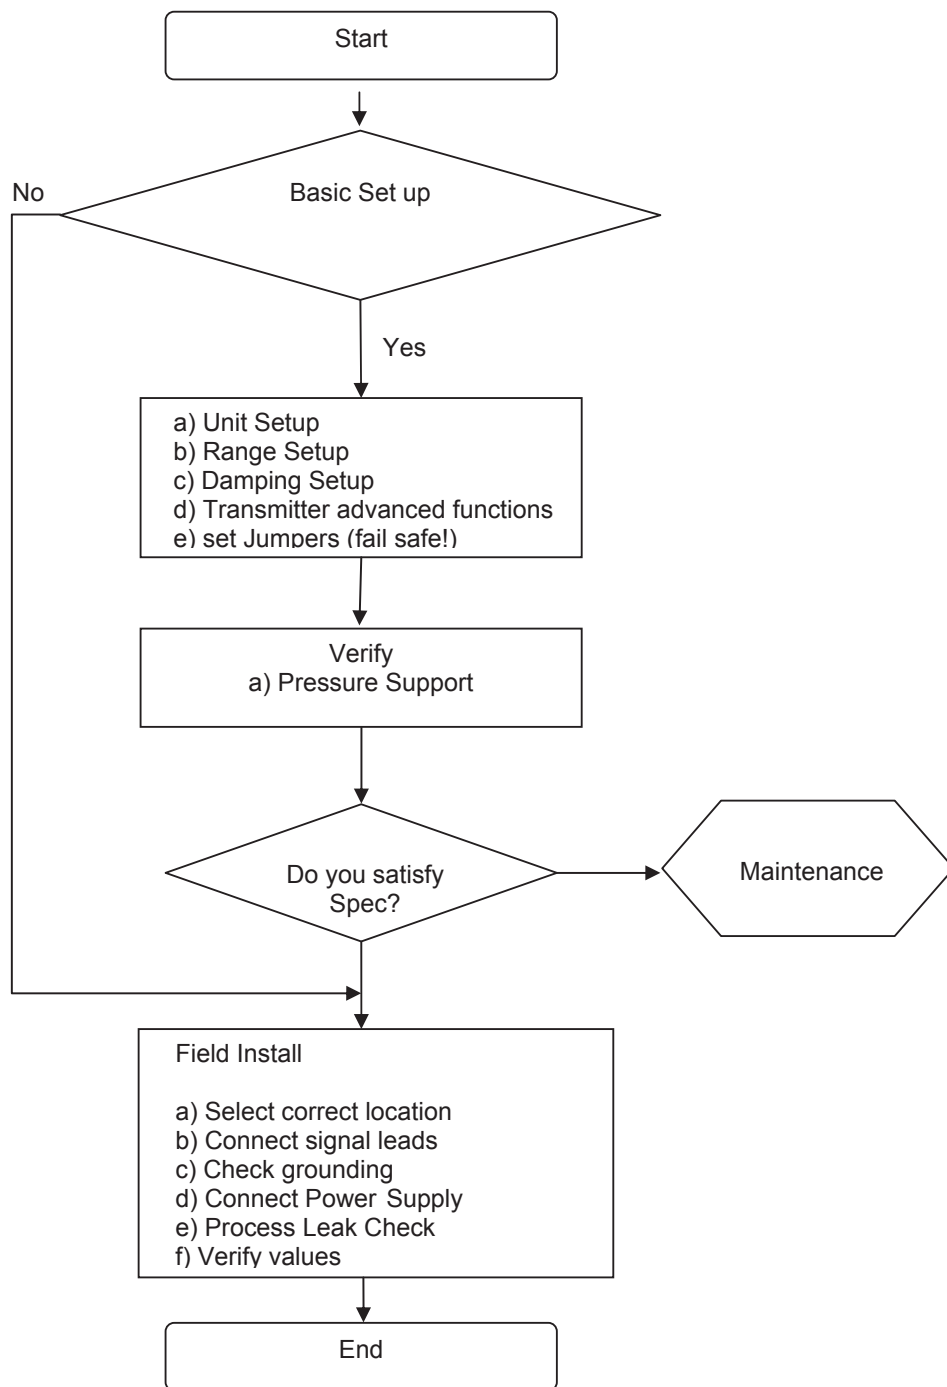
Start

No

Basic Set up

Yes

a) Unit Setup
b) Range Setup
c) Damping Setup
d) Transmitter advanced functions
e) set Jumpers (fail safe!)

Verify
a) Pressure Support

Do you satisfy Spec?

Maintenance

Field Install

a) Select correct location
b) Connect signal leads
c) Check grounding
d) Connect Power Supply
e) Process Leak Check
f) Verify values

End